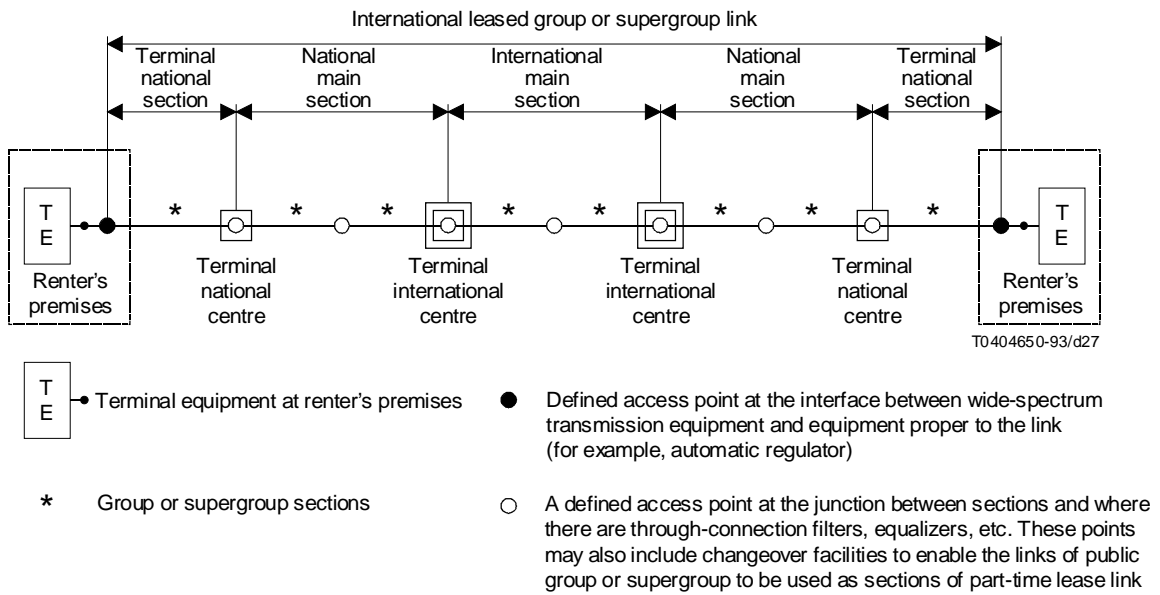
International leased group or supergroup link

Terminal national section

National main section

International main section

National main section

Terminal national section

T E

*

*

*

*

*

*

*

*

T E

Renter's premises

Terminal national centre

Terminal international centre

Terminal international centre

Terminal national centre

Renter's premises

T0404650-93/d27

T E Terminal equipment at renter's premises

Defined access point at the interface between wide-spectrum transmission equipment and equipment proper to the link (for example, automatic regulator)

* Group or supergroup sections

A defined access point at the junction between sections and where there are through-connection filters, equalizers, etc. These points may also include changeover facilities to enable the links of public group or supergroup to be used as sections of part-time lease link